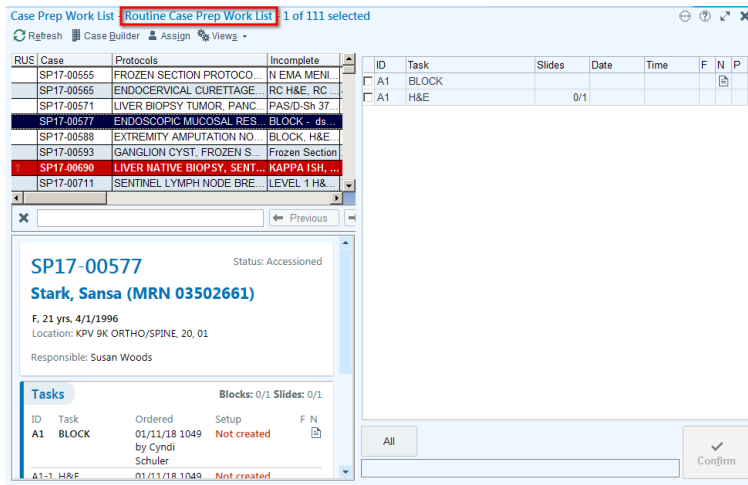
Case Prep Work List - Routine Case Prep Work List 1 of 111 selected

Refresh Case Builder Assign Views

| RUS | Case | Protocols | Incomplete |
|---|---|---|---|
| | SP17-00555 | FROZEN SECTION PROTOCO... | N EMA MENI... |
| | SP17-00565 | ENDOCERVICAL CURETTAGE... | RC H&E, RC ... |
| | SP17-00571 | LIVER BIOPSY TUMOR, PANC... | PAS/D-Sh 37... |
| | SP17-00577 | ENDOSCOPIC MUCOSAL RES... | BLOCK - ds... |
| | SP17-00588 | EXTREMITY AMPUTATION NO... | BLOCK, H&E... |
| | SP17-00593 | GANGLION CYST, FROZEN S... | Frozen Section... |
| ! | SP17-00690 | LIVER NATIVE BIOPSY, SENT... | KAPPA ISH, ... |
| | SP17-00711 | SENTINEL LYMPH NODE BRE... | LEVEL 1 H&... |

Previous

SP17-00577
Status: Accessioned
Stark, Sansa (MRN 03502661)
F, 21 yrs, 4/1/1996
Location: KPV 9K ORTHO/SPINE, 20, 01
Responsible: Susan Woods

Tasks
Blocks: 0/1 Slides: 0/1

| ID | Task | Ordered | Setup | F | N |
|---|---|---|---|---|---|
| A1 | BLOCK | 01/11/18 1049 by Cyndi Schuler | Not created | | |
| A1-1 | H&E | 01/11/18 1049 | Not created | | |

| ID | Task | Slides | Date | Time | F | N | P |
|---|---|---|---|---|---|---|---|
| A1 | BLOCK | | | | | | |
| A1 | H&E | 0/1 | | | | | |

All

Confirm